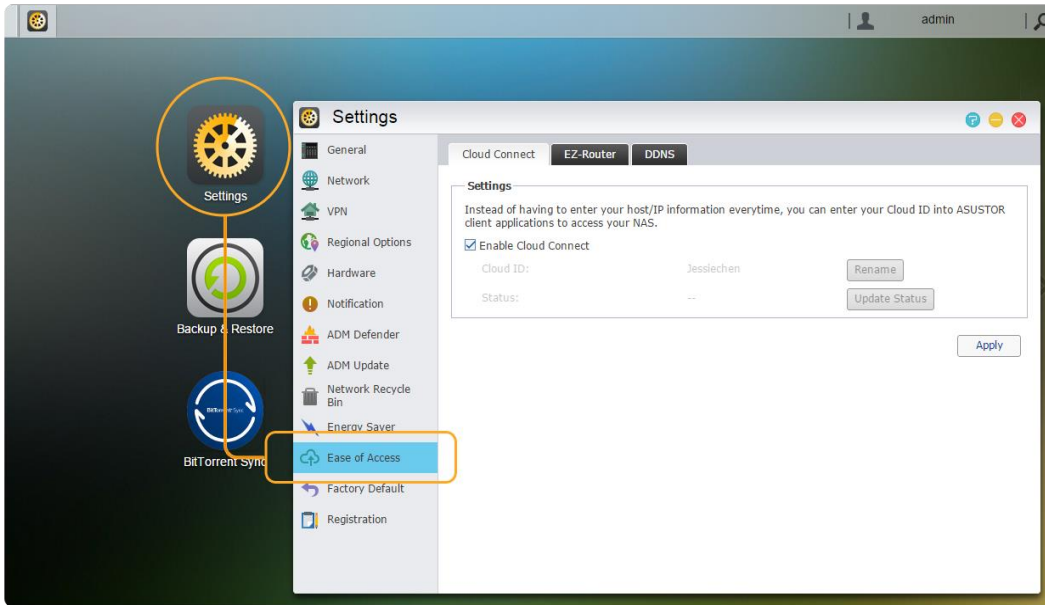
admin

Settings

Backup & Restore

BitTorrent Sync

Settings

General
Network
VPN
Regional Options
Hardware
Notification
ADM Defender
ADM Update
Network Recycle Bin
Energy Saver
Ease of Access
Factory Default
Registration

Cloud Connect | EZ-Router | DDNS

Settings

Instead of having to enter your host/IP information everytime, you can enter your Cloud ID into ASUSTOR client applications to access your NAS.

Enable Cloud Connect

Cloud ID: Jessiechen Rename

Status: -- Update Status

Apply